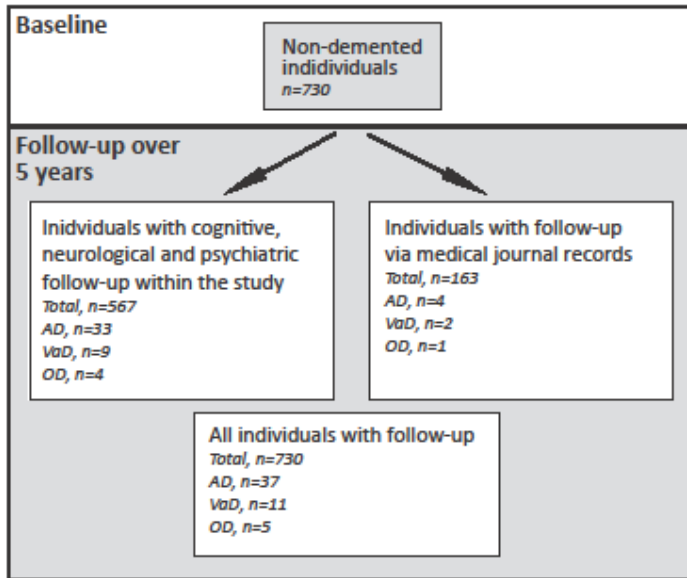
Baseline

Non-demented indidviduals
n=730

Follow-up over 5 years

Inidviduals with cognitive, neurological and psychiatric follow-up within the study
Total, n=567
AD, n=33
VaD, n=9
OD, n=4

Individuals with follow-up via medical journal records
Total, n=163
AD, n=4
VaD, n=2
OD, n=1

All individuals with follow-up
Total, n=730
AD, n=37
VaD, n=11
OD, n=5